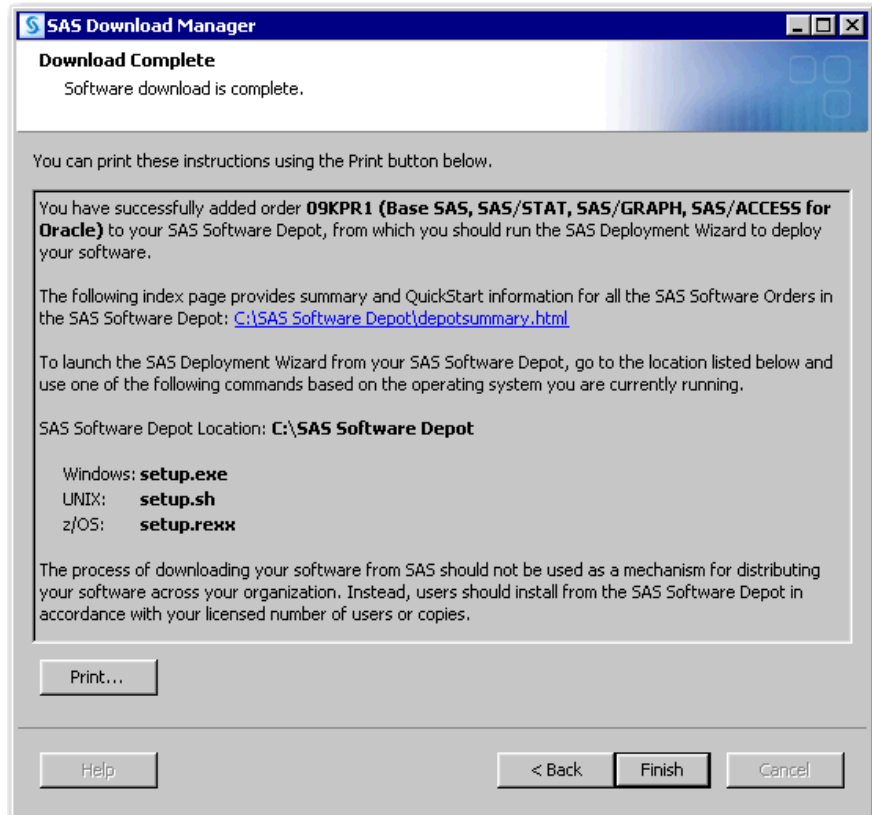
SAS Download Manager

Download Complete

Software download is complete.

You can print these instructions using the Print button below.

You have successfully added order 09KPR1 (Base SAS, SAS/STAT, SAS/GRAPH, SAS/ACCESS for Oracle) to your SAS Software Depot, from which you should run the SAS Deployment Wizard to deploy your software.

The following index page provides summary and QuickStart information for all the SAS Software Orders in the SAS Software Depot: C:\SAS Software Depot\depotsummary.html

To launch the SAS Deployment Wizard from your SAS Software Depot, go to the location listed below and use one of the following commands based on the operating system you are currently running.

SAS Software Depot Location: C:\SAS Software Depot

Windows: setup.exe
UNIX: setup.sh
z/OS: setup.rexx

The process of downloading your software from SAS should not be used as a mechanism for distributing your software across your organization. Instead, users should install from the SAS Software Depot in accordance with your licensed number of users or copies.

Print...

Help

< Back

Finish

Cancel